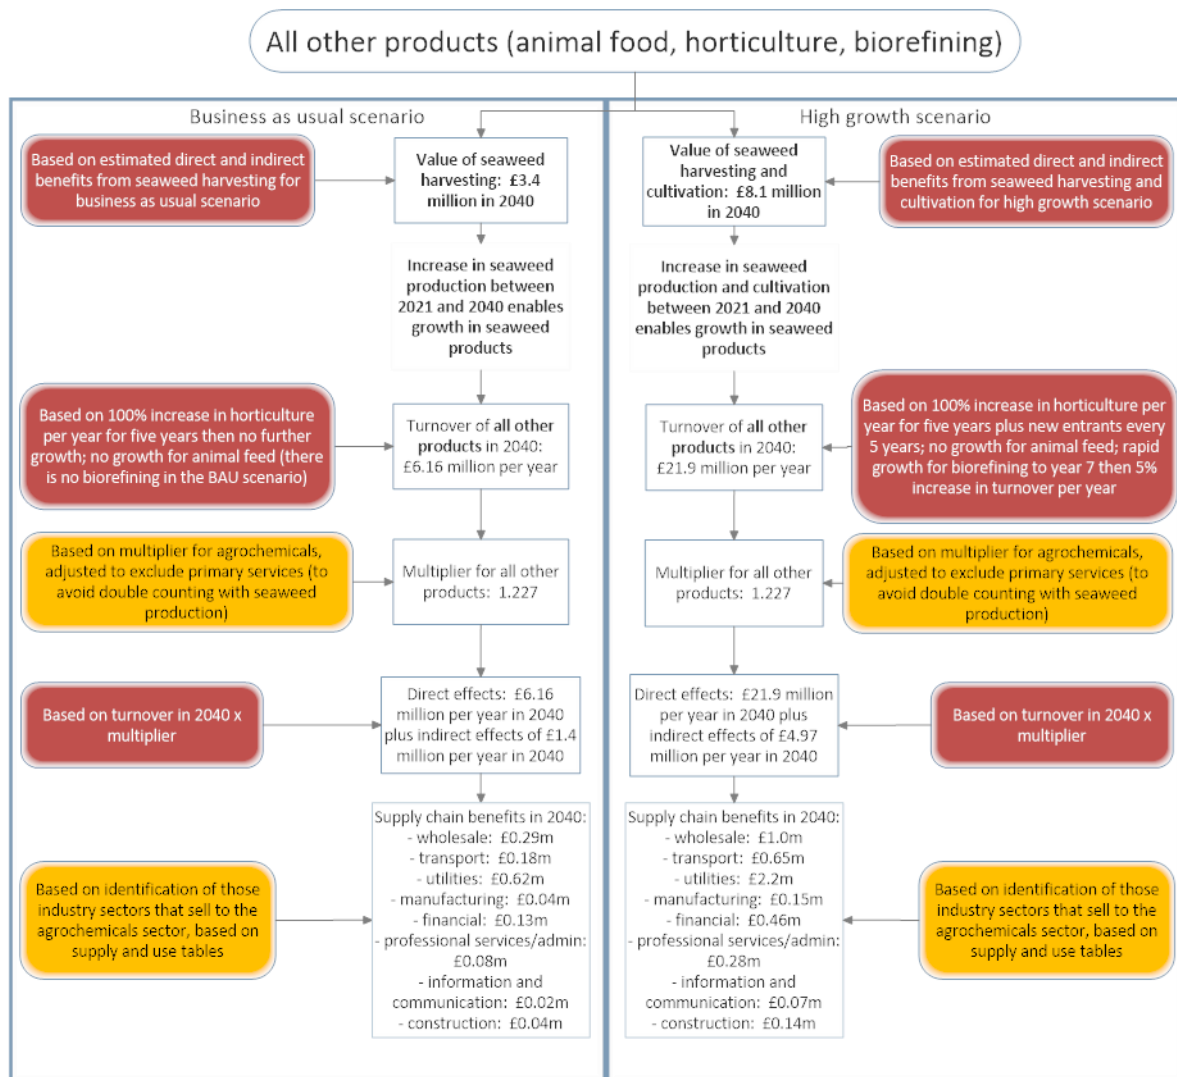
All other products (animal food, horticulture, biorefining)

Business as usual scenario

Based on estimated direct and indirect benefits from seaweed harvesting for business as usual scenario

Value of seaweed harvesting: £3.4 million in 2040

Increase in seaweed production between 2021 and 2040 enables growth in seaweed products

Based on 100% increase in horticulture per year for five years then no further growth; no growth for animal feed (there is no biorefining in the BAU scenario)

Turnover of all other products in 2040: £6.16 million per year

Based on multiplier for agrochemicals, adjusted to exclude primary services (to avoid double counting with seaweed production)

Multiplier for all other products: 1.227

Based on turnover in 2040 x multiplier

Direct effects: £6.16 million per year in 2040 plus indirect effects of £1.4 million per year in 2040

Based on identification of those industry sectors that sell to the agrochemicals sector, based on supply and use tables

Supply chain benefits in 2040:
- wholesale: £0.29m
- transport: £0.18m
- utilities: £0.62m
- manufacturing: £0.04m
- financial: £0.13m
- professional services/admin: £0.08m
- information and communication: £0.02m
- construction: £0.04m

High growth scenario

Value of seaweed harvesting and cultivation: £8.1 million in 2040

Based on estimated direct and indirect benefits from seaweed harvesting and cultivation for high growth scenario

Increase in seaweed production and cultivation between 2021 and 2040 enables growth in seaweed products

Turnover of all other products in 2040: £21.9 million per year

Based on 100% increase in horticulture per year for five years plus new entrants every 5 years; no growth for animal feed; rapid growth for biorefining to year 7 then 5% increase in turnover per year

Multiplier for all other products: 1.227

Based on multiplier for agrochemicals, adjusted to exclude primary services (to avoid double counting with seaweed production)

Direct effects: £21.9 million per year in 2040 plus indirect effects of £4.97 million per year in 2040

Based on turnover in 2040 x multiplier

Supply chain benefits in 2040:
- wholesale: £1.0m
- transport: £0.65m
- utilities: £2.2m
- manufacturing: £0.15m
- financial: £0.46m
- professional services/admin: £0.28m
- information and communication: £0.07m
- construction: £0.14m

Based on identification of those industry sectors that sell to the agrochemicals sector, based on supply and use tables